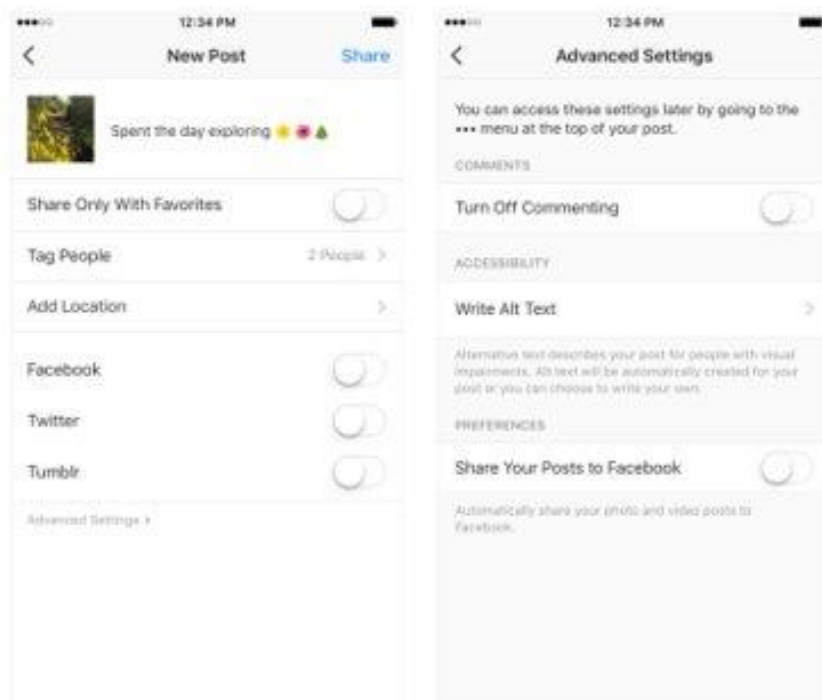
12:34 PM

<

New Post

Share

Spent the day exploring 🌼 🌸 🌲

Share Only With Favorites

Tag People

2 People >

Add Location

>

Facebook

Twitter

Tumblr

Advanced Settings >

12:34 PM

<

Advanced Settings

You can access these settings later by going to the ••• menu at the top of your post.

COMMENTS

Turn Off Commenting

ACCESSIBILITY

Write Alt Text

>

Alternative text describes your post for people with visual impairments. Alt text will be automatically created for your post or you can choose to write your own.

PREFERENCES

Share Your Posts to Facebook

Automatically share your photo and video posts to Facebook.